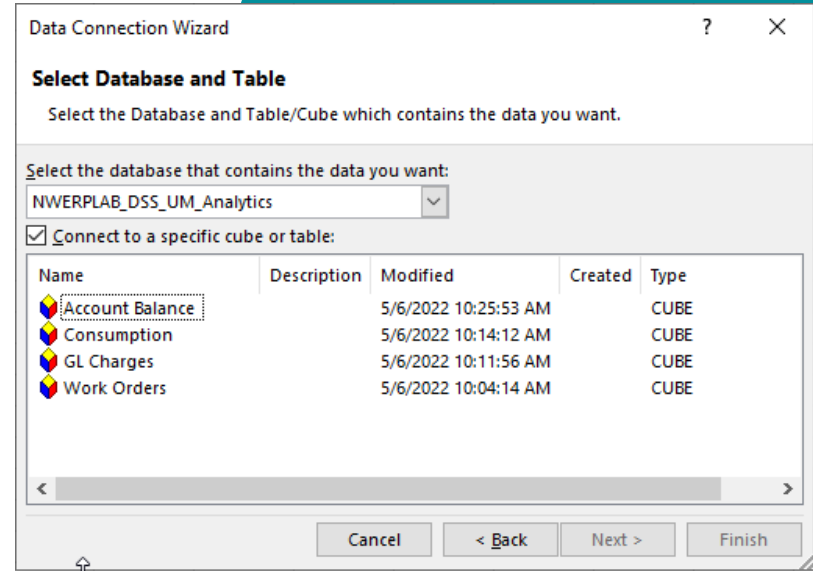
Data Connection Wizard ? ×

Select Database and Table

Select the Database and Table/Cube which contains the data you want.

Select the database that contains the data you want:

NWERPLAB_DSS_UM_Analytics

Connect to a specific cube or table:

| Name | Description | Modified | Created | Type |
|---|---|---|---|---|
| Account Balance | | 5/6/2022 10:25:53 AM | | CUBE |
| Consumption | | 5/6/2022 10:14:12 AM | | CUBE |
| GL Charges | | 5/6/2022 10:11:56 AM | | CUBE |
| Work Orders | | 5/6/2022 10:04:14 AM | | CUBE |

Cancel < Back Next > Finish